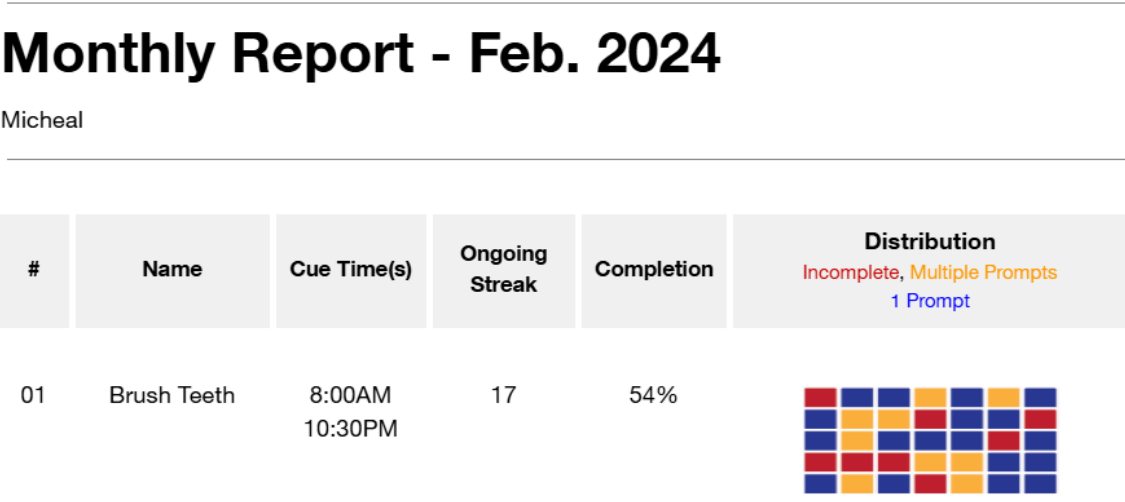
# Monthly Report - Feb. 2024

Micheal

| # | Name | Cue Time(s) | Ongoing Streak | Completion | Distribution<br>Incomplete, Multiple Prompts<br>1 Prompt |
|---|---|---|---|---|---|
| 01 | Brush Teeth | 8:00AM<br>10:30PM | 17 | 54% | |